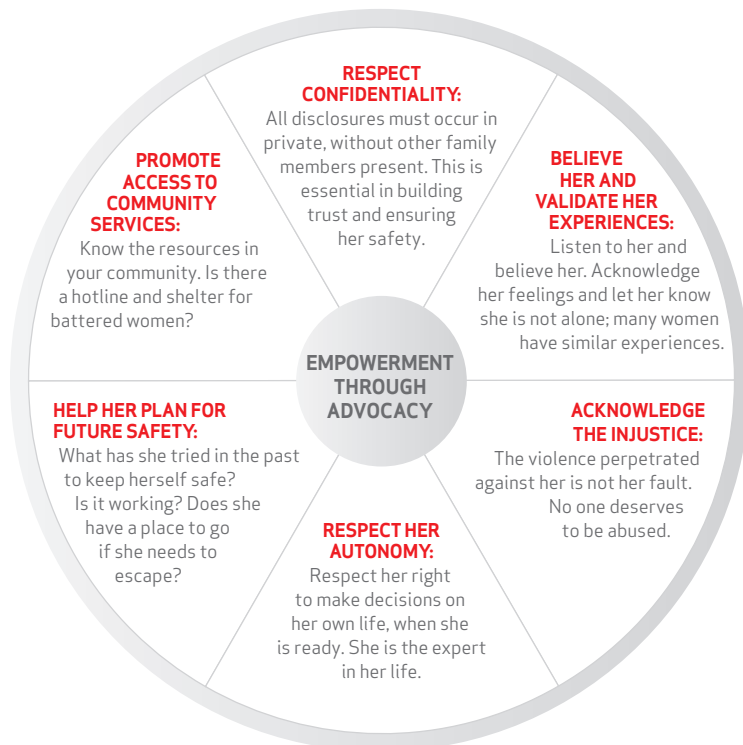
RESPECT CONFIDENTIALITY:
All disclosures must occur in private, without other family members present. This is essential in building trust and ensuring her safety.

BELIEVE HER AND VALIDATE HER EXPERIENCES:
Listen to her and believe her. Acknowledge her feelings and let her know she is not alone; many women have similar experiences.

ACKNOWLEDGE THE INJUSTICE:
The violence perpetrated against her is not her fault. No one deserves to be abused.

RESPECT HER AUTONOMY:
Respect her right to make decisions on her own life, when she is ready. She is the expert in her life.

HELP HER PLAN FOR FUTURE SAFETY:
What has she tried in the past to keep herself safe? Is it working? Does she have a place to go if she needs to escape?

PROMOTE ACCESS TO COMMUNITY SERVICES:
Know the resources in your community. Is there a hotline and shelter for battered women?

EMPOWERMENT THROUGH ADVOCACY